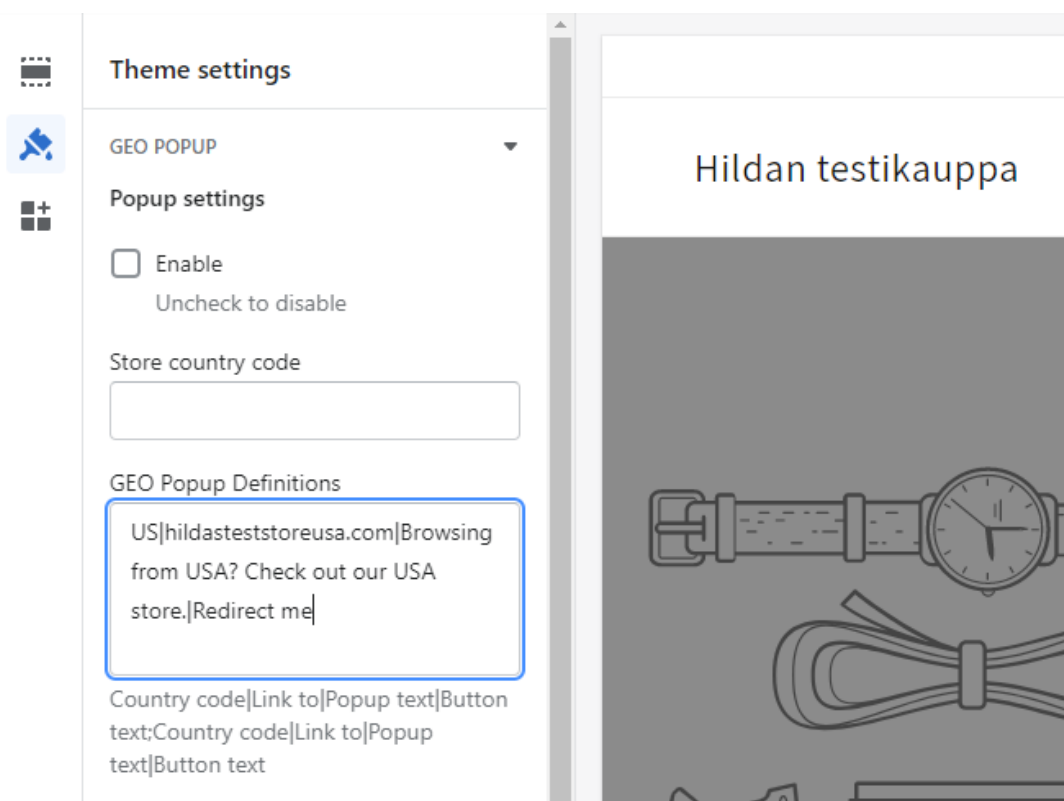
Theme settings

GEO POPUP

Popup settings

Enable

Uncheck to disable

Store country code

GEO Popup Definitions

US|hildasteststoreusa.com|Browsing from USA? Check out our USA store.|Redirect me

Country code|Link to|Popup text|Button text;Country code|Link to|Popup text|Button text

Hildan testikauppa